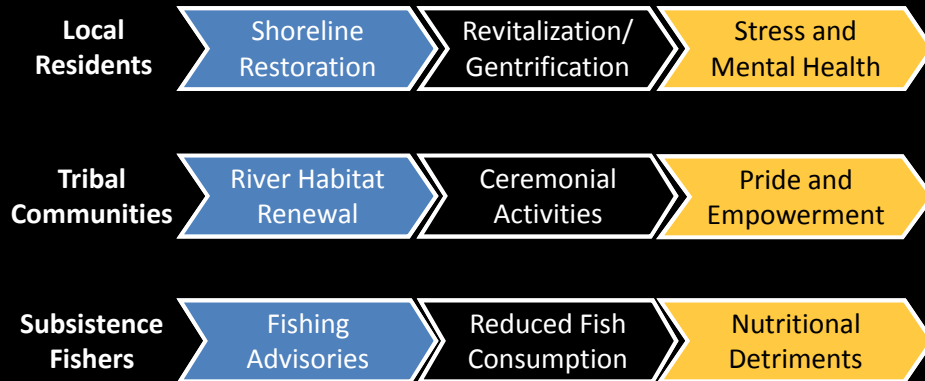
Local Residents

Shoreline Restoration

Revitalization/ Gentrification

Stress and Mental Health

Tribal Communities

River Habitat Renewal

Ceremonial Activities

Pride and Empowerment

Subsistence Fishers

Fishing Advisories

Reduced Fish Consumption

Nutritional Detriments